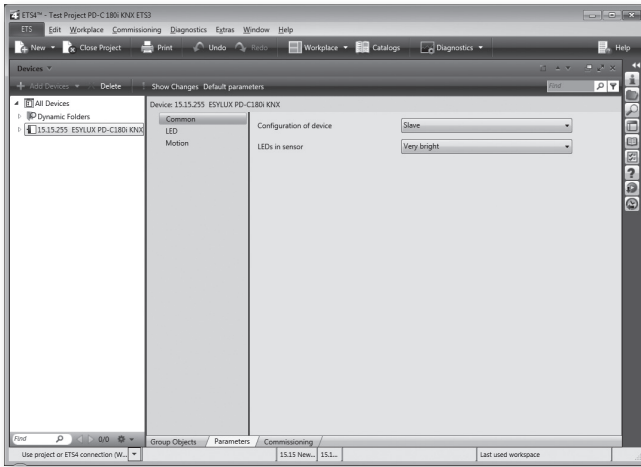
ETS4™ - Test Project PD-C180i KNX ETS3

ETS Edit Workplace Commissioning Diagnostics Extras Window Help

New Close Project Print Undo Redo Workplace Catalogs Diagnostics Help

Devices

Add Devices Delete Show Changes Default parameters

Find

All Devices

Dynamic Folders

15.15.255 ESYLUX PD-C180i KNX

Device: 15.15.255 ESYLUX PD-C180i KNX

Common

LED

Motion

Configuration of device | Slave

LEDs in sensor | Very bright

Find 0/0

Group Objects Parameters Commissioning

Use project or ETS4 connection (W... 15.15 New... 15.1... Last used workspace